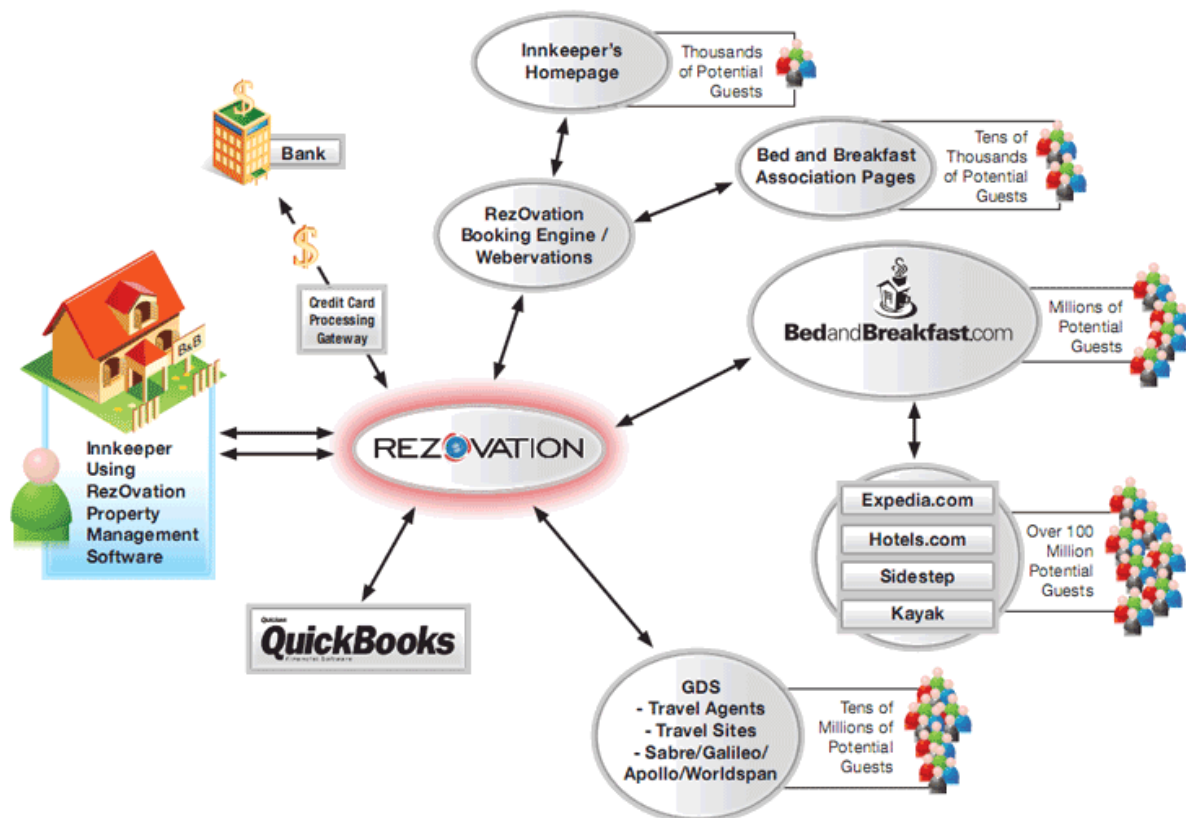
Innkeeper's Homepage

Thousands of Potential Guests

$

Bank

Bed and Breakfast Association Pages

Tens of Thousands of Potential Guests

RezOvation Booking Engine / Webervations

$

Credit Card Processing Gateway

B&B

BedandBreakfast.com

Millions of Potential Guests

Innkeeper Using RezOvation Property Management Software

REZOVATION

Expedia.com

Hotels.com

Sidestep

Kayak

Over 100 Million Potential Guests

Quicken QuickBooks Financial Software

GDS
- Travel Agents
- Travel Sites
- Sabre/Galileo/ Apollo/Worldspan

Tens of Millions of Potential Guests